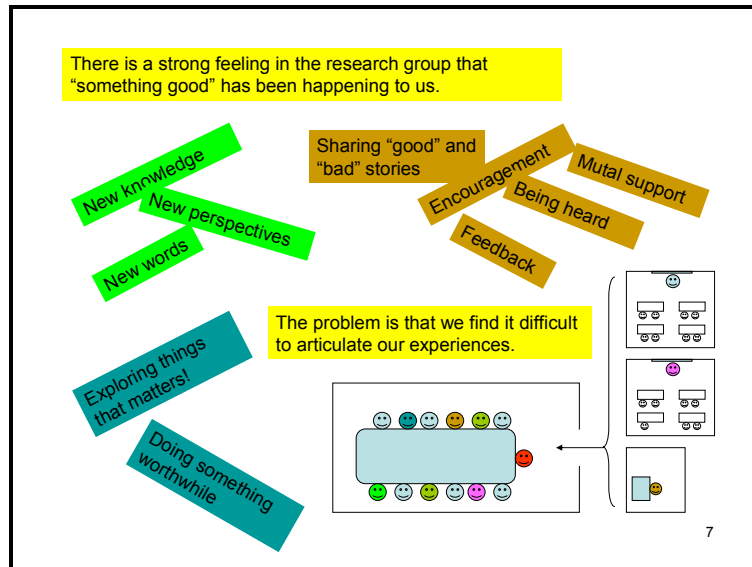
There is a strong feeling in the research group that "something good" has been happening to us.

New knowledge

New perspectives

New words

Sharing "good" and "bad" stories

Encouragement

Mutal support

Being heard

Feedback

Exploring things that matters!

Doing something worthwhile

The problem is that we find it difficult to articulate our experiences.

7